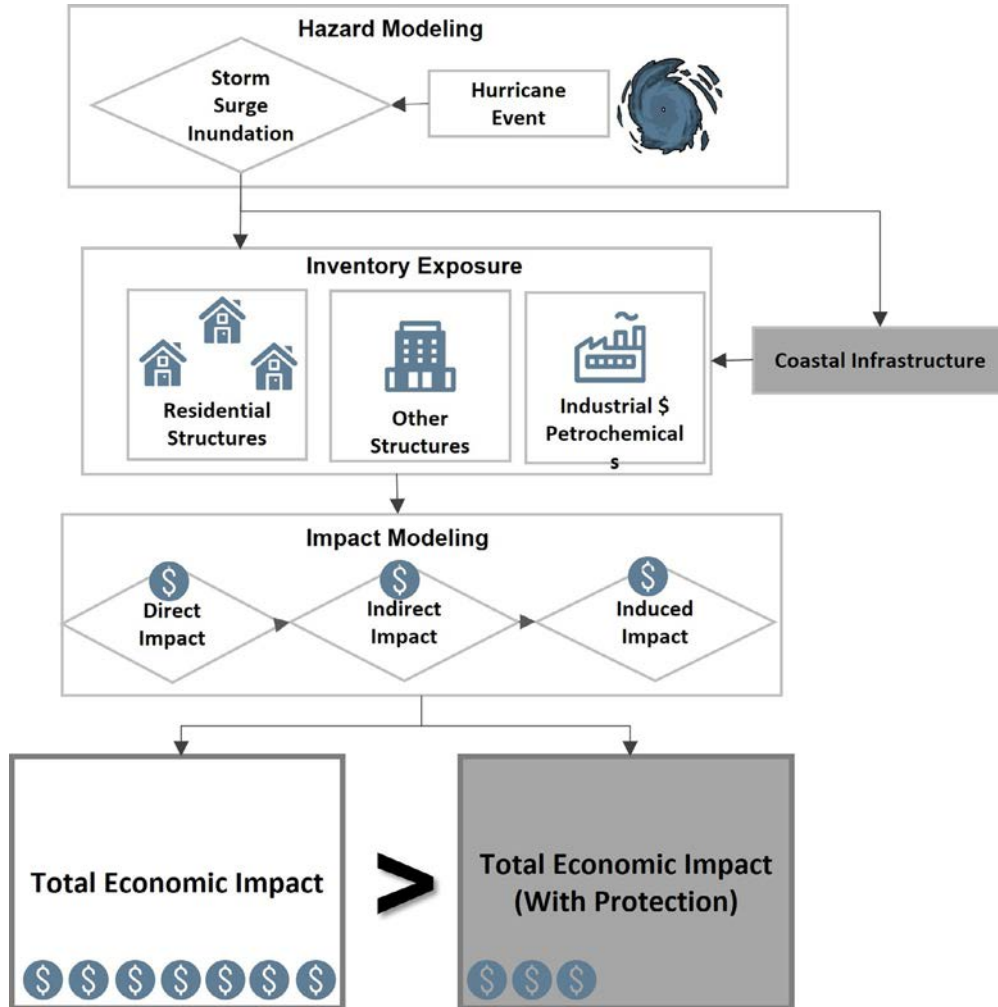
Hazard Modeling

Storm Surge Inundation

Hurricane Event

Inventory Exposure

Residential Structures

Other Structures

Industrial $ Petrochemicals

Coastal Infrastructure

Impact Modeling

$

Direct Impact

$

Indirect Impact

$

Induced Impact

Total Economic Impact

$ $ $ $ $ $ $

>

Total Economic Impact (With Protection)

$ $ $